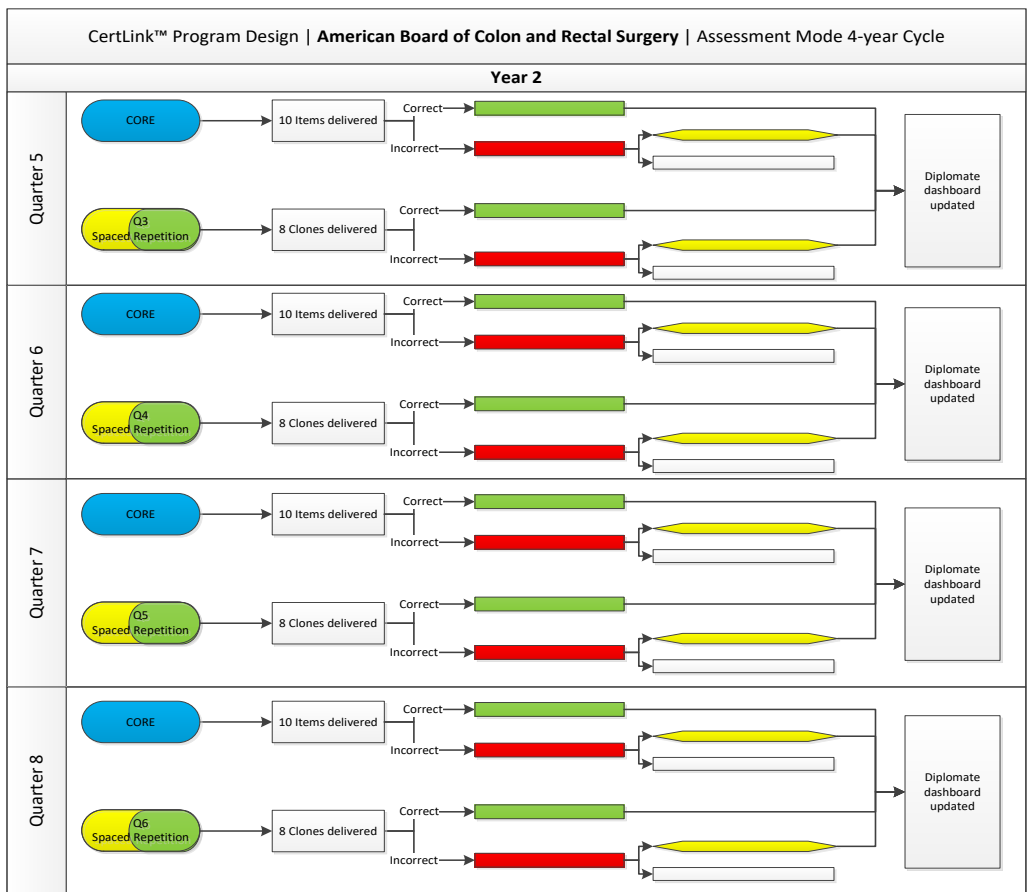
CertLink™ Program Design | **American Board of Colon and Rectal Surgery** | Assessment Mode 4-year Cycle

**Year 2**

Quarter 5

CORE

10 Items delivered

Correct

Incorrect

Q3

Spaced Repetition

8 Clones delivered

Correct

Incorrect

Diplomate dashboard updated

Quarter 6

CORE

10 Items delivered

Correct

Incorrect

Q4

Spaced Repetition

8 Clones delivered

Correct

Incorrect

Diplomate dashboard updated

Quarter 7

CORE

10 Items delivered

Correct

Incorrect

Q5

Spaced Repetition

8 Clones delivered

Correct

Incorrect

Diplomate dashboard updated

Quarter 8

CORE

10 Items delivered

Correct

Incorrect

Q6

Spaced Repetition

8 Clones delivered

Correct

Incorrect

Diplomate dashboard updated